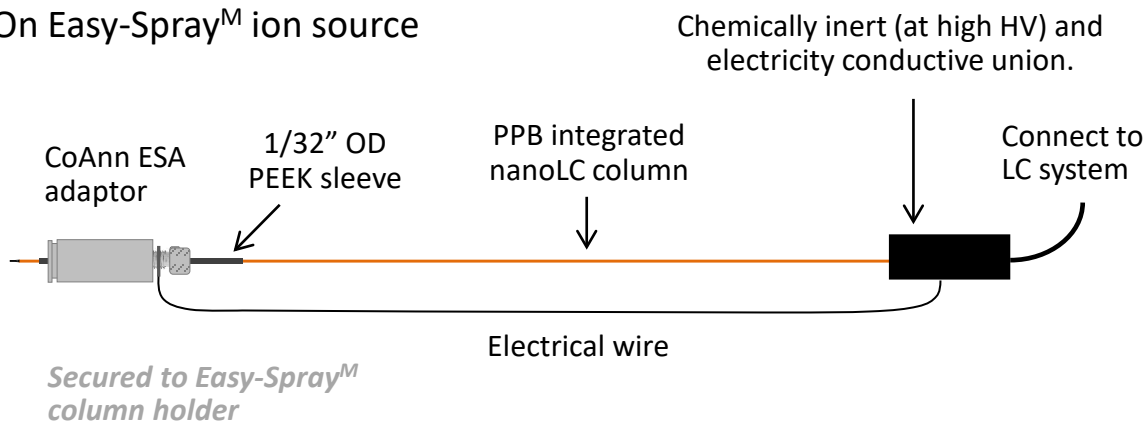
On Easy-Spray$^{M}$ ion source

Chemically inert (at high HV) and electricity conductive union.

CoAnn ESA adaptor

1/32” OD PEEK sleeve

PPB integrated nanoLC column

Connect to LC system

Electrical wire

*Secured to Easy-Spray$^{M}$ column holder*